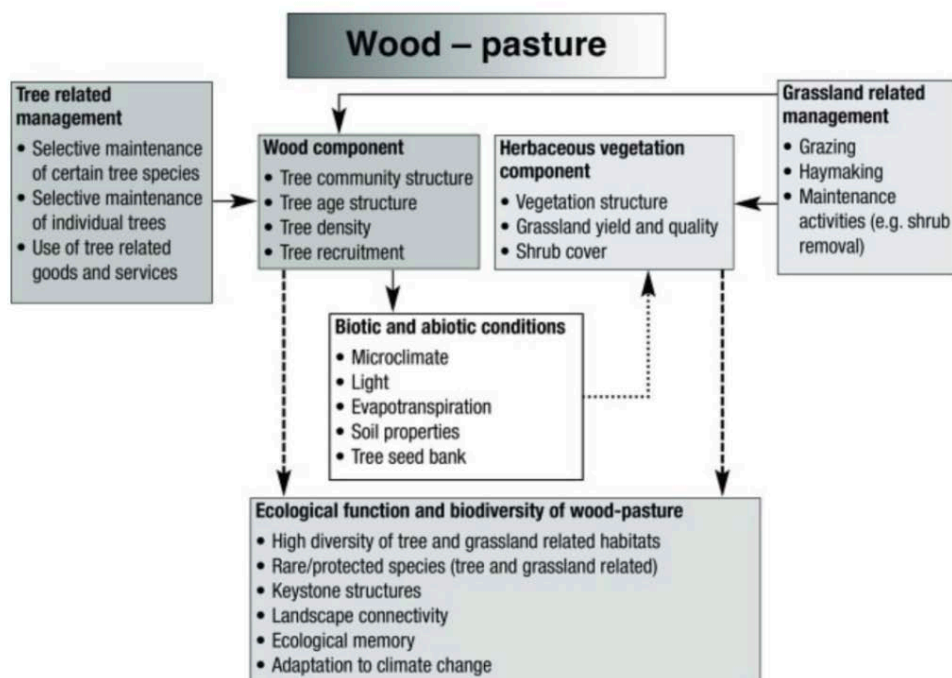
Wood – pasture

Tree related management
• Selective maintenance of certain tree species
• Selective maintenance of individual trees
• Use of tree related goods and services

Wood component
• Tree community structure
• Tree age structure
• Tree density
• Tree recruitment

Herbaceous vegetation component
• Vegetation structure
• Grassland yield and quality
• Shrub cover

Grassland related management
• Grazing
• Haymaking
• Maintenance activities (e.g. shrub removal)

Biotic and abiotic conditions
• Microclimate
• Light
• Evapotranspiration
• Soil properties
• Tree seed bank

Ecological function and biodiversity of wood-pasture
• High diversity of tree and grassland related habitats
• Rare/protected species (tree and grassland related)
• Keystone structures
• Landscape connectivity
• Ecological memory
• Adaptation to climate change